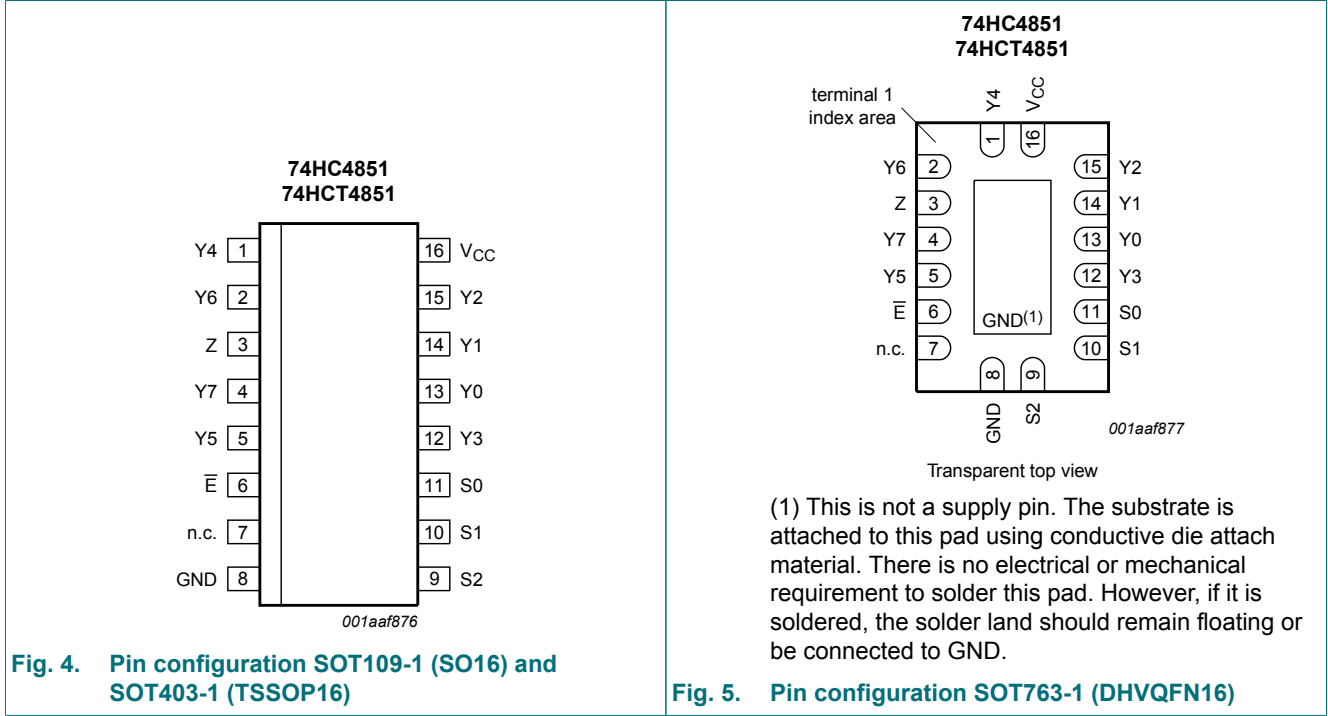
74HC4851
74HCT4851

Y4 1
Y6 2
Z 3
Y7 4
Y5 5
$\overline{E}$ 6
n.c. 7
GND 8

16 $V_{CC}$
15 Y2
14 Y1
13 Y0
12 Y3
11 S0
10 S1
9 S2

001aaf876

Fig. 4. Pin configuration SOT109-1 (SO16) and SOT403-1 (TSSOP16)

74HC4851
74HCT4851

terminal 1 index area

Y4 1
$V_{CC}$ 16

Y6 2
Z 3
Y7 4
Y5 5
$\overline{E}$ 6
n.c. 7

15 Y2
14 Y1
13 Y0
12 Y3
11 S0
10 S1

GND$^{(1)}$

8 GND
9 S2

001aaf877

Transparent top view

(1) This is not a supply pin. The substrate is attached to this pad using conductive die attach material. There is no electrical or mechanical requirement to solder this pad. However, if it is soldered, the solder land should remain floating or be connected to GND.

Fig. 5. Pin configuration SOT763-1 (DHVQFN16)